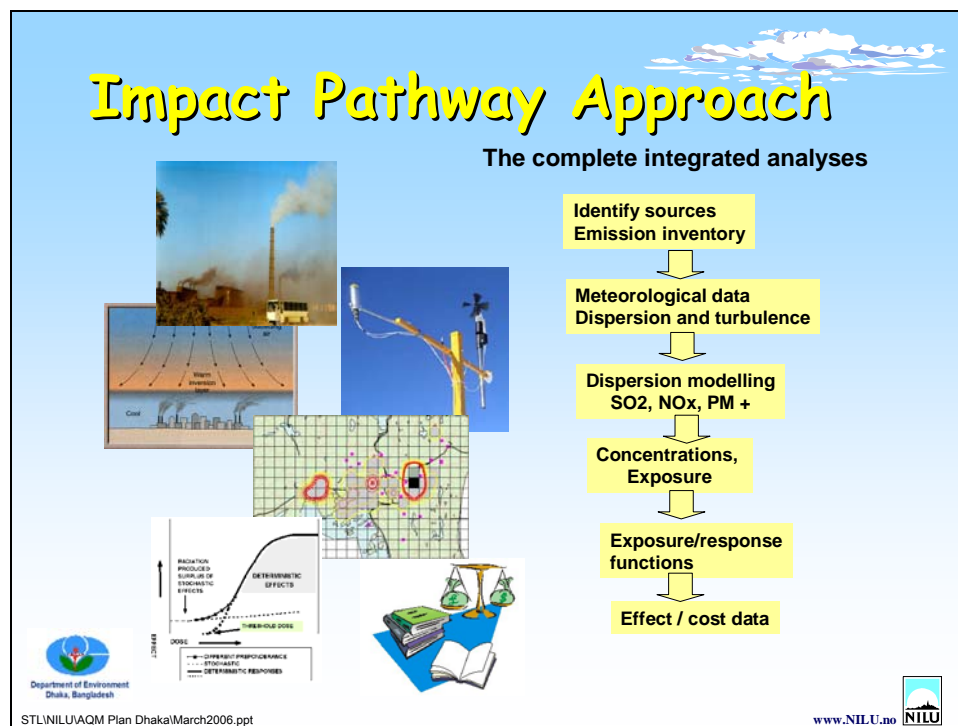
Impact Pathway Approach

The complete integrated analyses

Identify sources
Emission inventory

Meteorological data
Dispersion and turbulence

Dispersion modelling
SO2, NOx, PM +

Concentrations,
Exposure

Exposure/response
functions

Effect / cost data

Warm inversion layer

Cool

RADIATION PRODUCED SURPLUS OF STOCHASTIC EFFECTS

DETERMINISTIC EFFECTS

THRESHOLD DOSE

EFFECT

DOSE

DIFFERENT PREPONDERANCE
STOCHASTIC
DETERMINISTIC RESPONSES

Department of Environment
Dhaka, Bangladesh

STL\NILU\AQM Plan Dhaka\March2006.ppt

www.NILU.no NILU